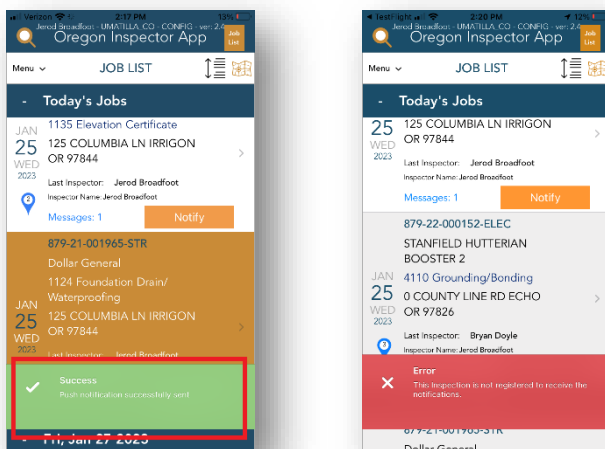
Verizon 2:17 PM 13%
Jerod Broadfoot - UMATILLA, CO - CONFIG - ver: 2.4
Oregon Inspector App
Job List
Menu
JOB LIST
- Today's Jobs
JAN 25 WED 2023
1135 Elevation Certificate
125 COLUMBIA LN IRRIGON OR 97844
Last Inspector: Jerod Broadfoot
Inspector Name: Jerod Broadfoot
Messages: 1
Notify
879-21-001965-STR
Dollar General
JAN 25 WED 2023
1124 Foundation Drain/ Waterproofing
125 COLUMBIA LN IRRIGON OR 97844
Last Inspector: Jerod Broadfoot
Success
Push notification successfully sent
- Fri, Jan 27 2023

Lastlight 2:20 PM 12%
Jerod Broadfoot - UMATILLA, CO - CONFIG - ver: 2.4
Oregon Inspector App
Job List
Menu
JOB LIST
- Today's Jobs
25 WED 2023
125 COLUMBIA LN IRRIGON OR 97844
Last Inspector: Jerod Broadfoot
Inspector Name: Jerod Broadfoot
Messages: 1
Notify
879-22-000152-ELEC
STANFIELD HUTTERIAN BOOSTER 2
JAN 25 WED 2023
4110 Grounding/Bonding
0 COUNTY LINE RD ECHO OR 97826
Last Inspector: Bryan Doyle
Inspector Name: Jerod Broadfoot
Error
This Inspection is not registered to receive the notifications.
879-21-001965-STR
Dollar General